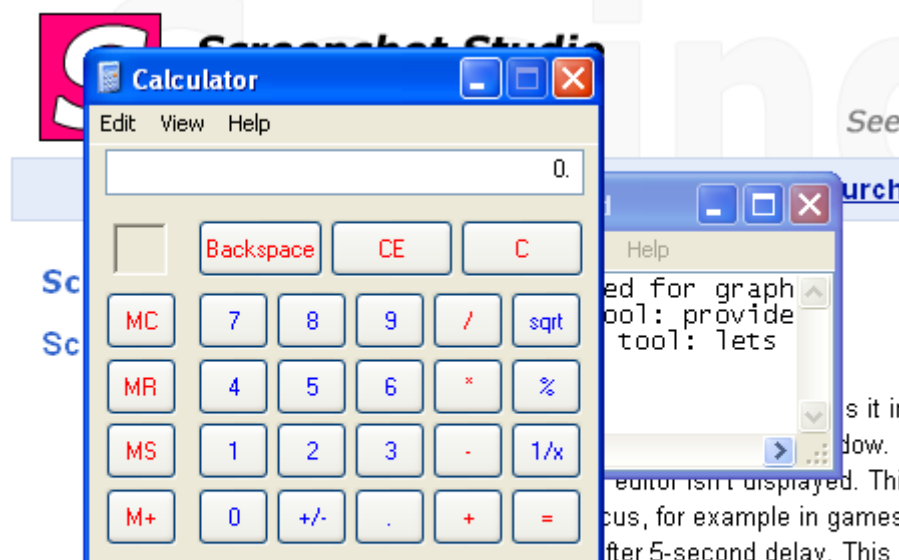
Screenshot Studio

See

urch

Sc

Sc

Calculator

Edit View Help

0.

Backspace CE C

MC 7 8 9 / sqrt

MR 4 5 6 * %

MS 1 2 3 - 1/x

M+ 0 +/- . + =

Help

ed for graph
ool: provide
tool: lets

s it i
dow.
editor isn't displayed. Thi
cus, for example in games
fter 5-second delay. This